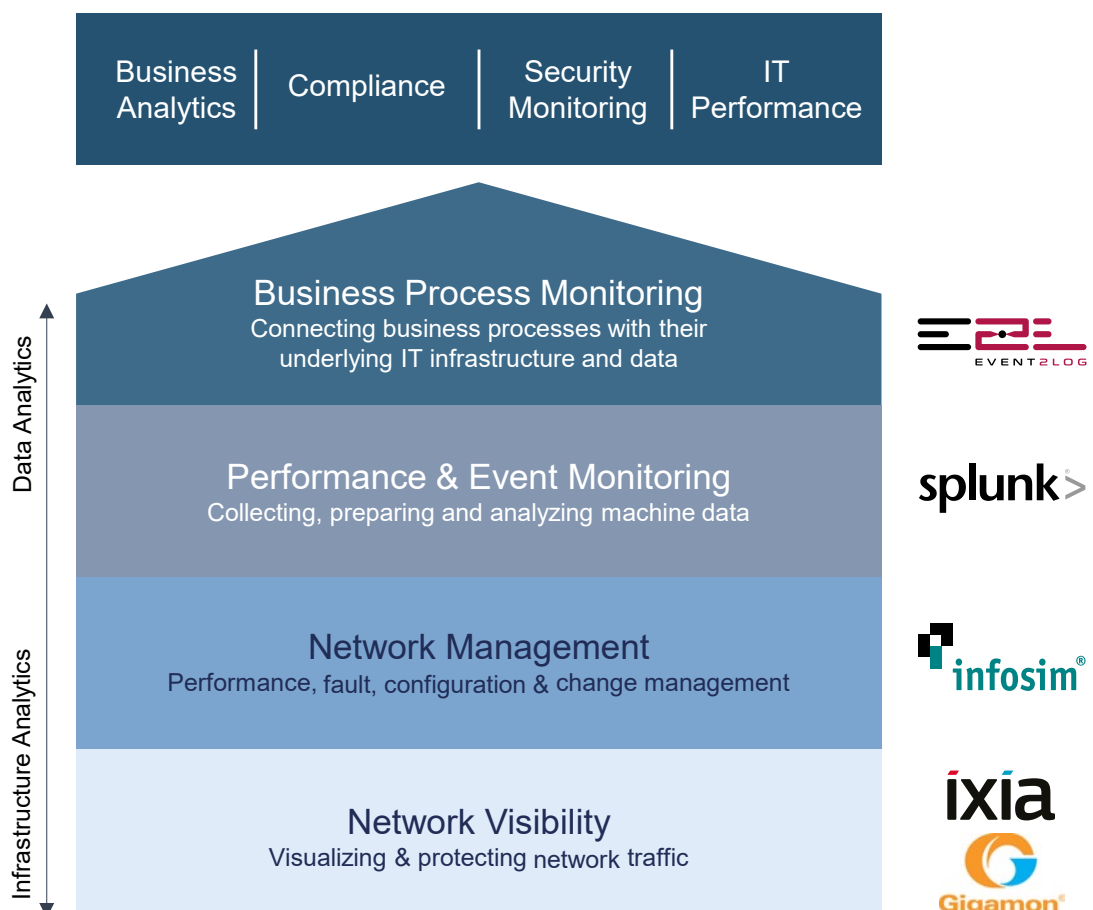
Business Analytics | Compliance | Security Monitoring | IT Performance

Business Process Monitoring
Connecting business processes with their underlying IT infrastructure and data

E2L EVENT2LOG

Performance & Event Monitoring
Collecting, preparing and analyzing machine data

splunk>

Network Management
Performance, fault, configuration & change management

infosim®

Network Visibility
Visualizing & protecting network traffic

ixia

Gigamon®

Data Analytics

Infrastructure Analytics